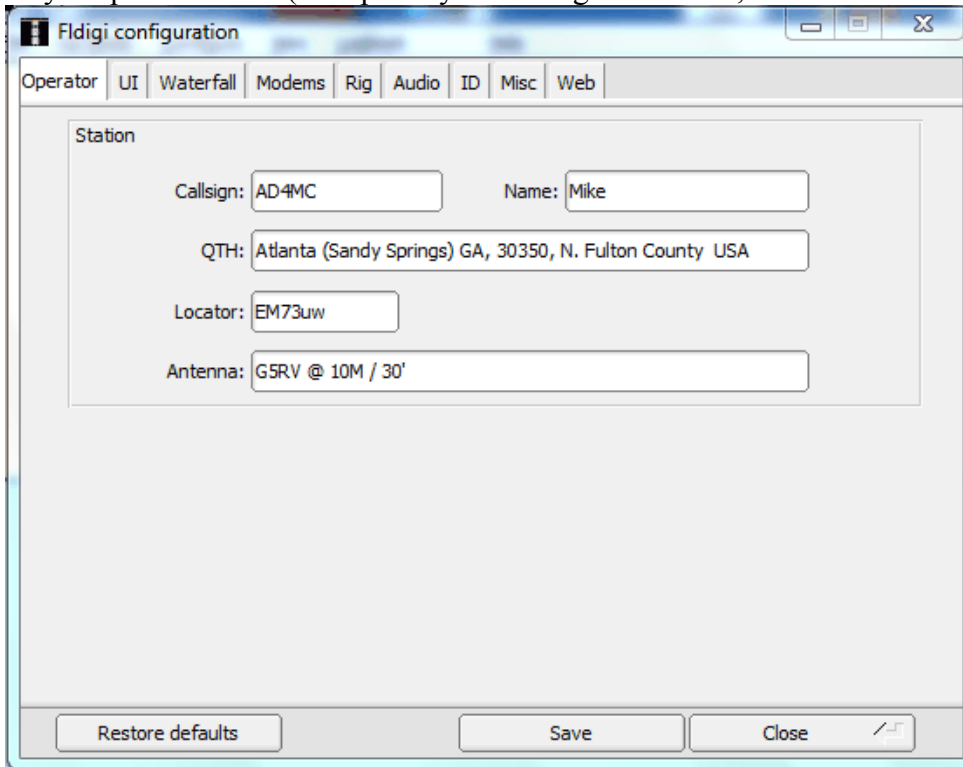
Fldigi configuration

Operator | UI | Waterfall | Modems | Rig | Audio | ID | Misc | Web

Station

Callsign: AD4MC

Name: Mike

QTH: Atlanta (Sandy Springs) GA, 30350, N. Fulton County USA

Locator: EM73uw

Antenna: G5RV @ 10M / 30'

Restore defaults

Save

Close